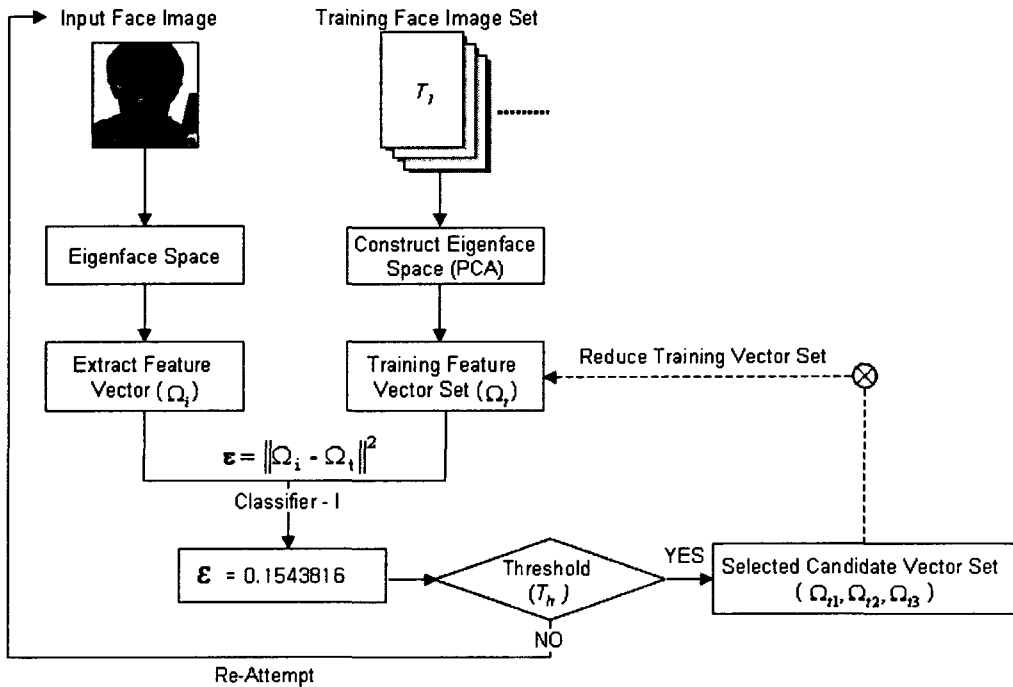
Input Face Image

Training Face Image Set

$T_1$

Eigenface Space

Construct Eigenface Space (PCA)

Extract Feature Vector ( $\Omega_i$ )

Training Feature Vector Set ( $\Omega_t$ )

Reduce Training Vector Set

$\boldsymbol{\varepsilon} = \|\Omega_i - \Omega_t\|^2$

Classifier - I

$\boldsymbol{\varepsilon}$ = 0.1543816

Threshold ( $T_h$ )

YES

NO

Selected Candidate Vector Set ( $\Omega_{t1}, \Omega_{t2}, \Omega_{t3}$ )

Re-Attempt